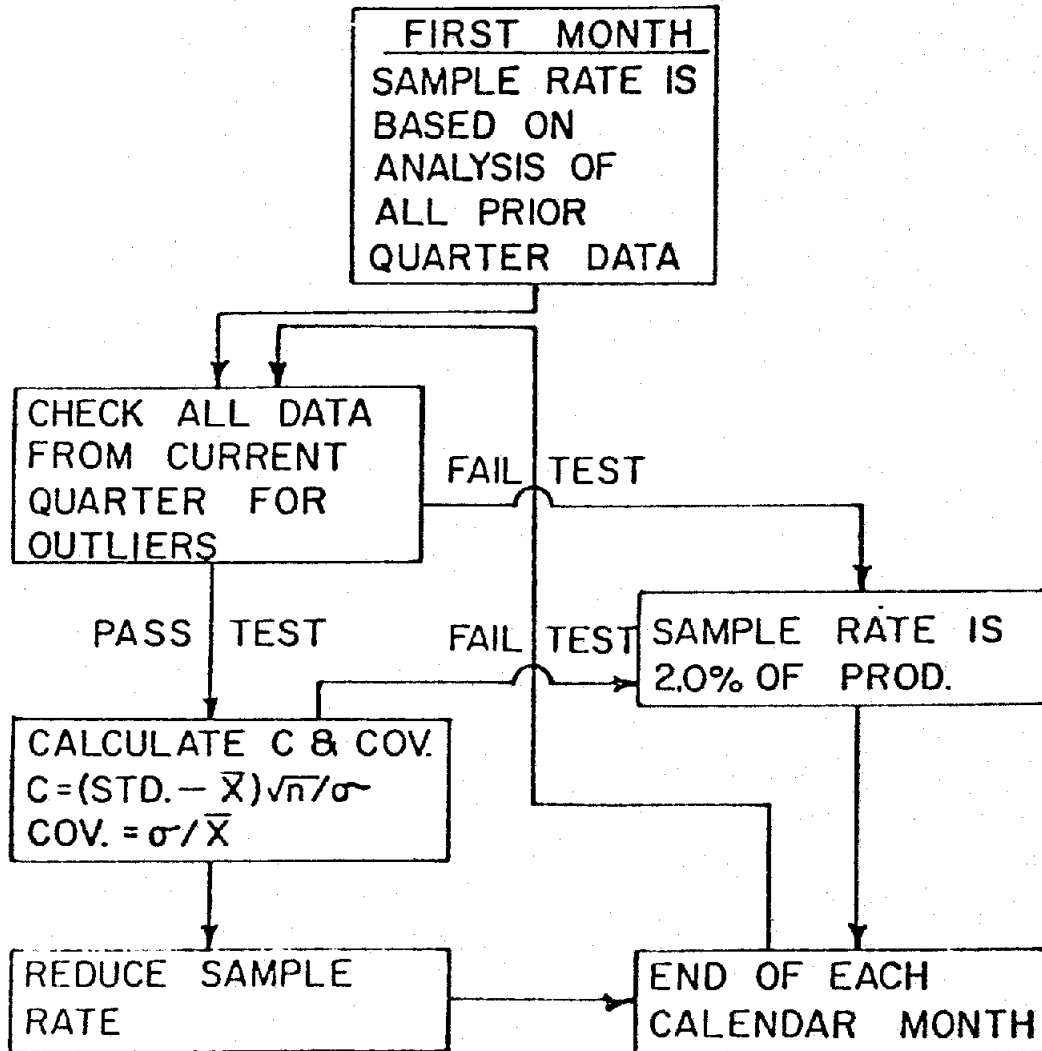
FIRST MONTH
SAMPLE RATE IS BASED ON ANALYSIS OF ALL PRIOR QUARTER DATA

CHECK ALL DATA FROM CURRENT QUARTER FOR OUTLIERS

FAIL TEST

SAMPLE RATE IS 2.0% OF PROD.

PASS TEST

FAIL TEST

CALCULATE C & COV.
$C = (STD. - \overline{X})\sqrt{n}/\sigma$
$COV. = \sigma/\overline{X}$

REDUCE SAMPLE RATE

END OF EACH CALENDAR MONTH